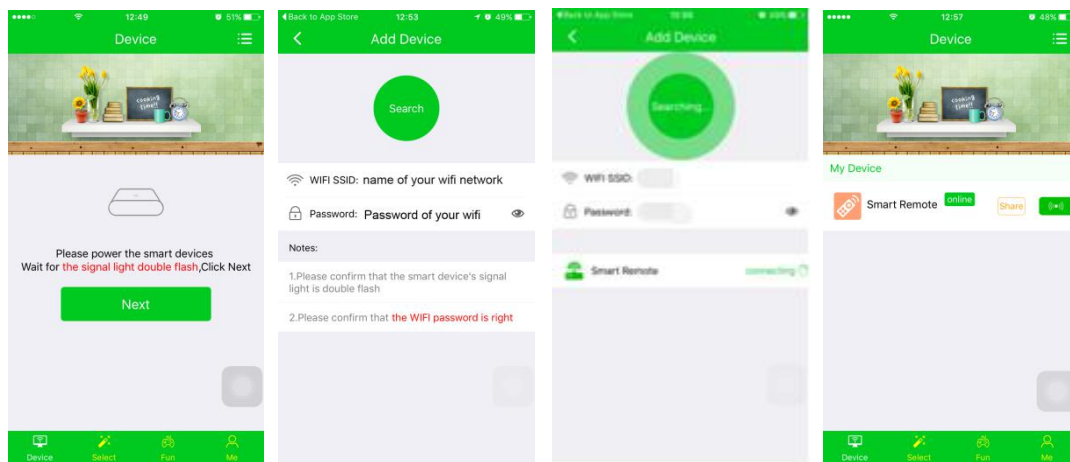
●●●●● 12:49 51%

Device

Cooking time!!

Please power the smart devices
Wait for the signal light double flash,Click Next

Next

Device Select Fun Me

◀Back to App Store 12:53 49%

Add Device

Search

WIFI SSID: name of your wifi network

Password: Password of your wifi

Notes:

1.Please confirm that the smart device's signal light is double flash

2.Please confirm that the WIFI password is right

◀Back to App Store 12:55 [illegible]

Add Device

Searching...

WIFI SSID:

Password:

Smart Remote connecting

●●●●● 12:57 48%

Device

Cooking time!!

My Device

Smart Remote online Share

Device Select Fun Me